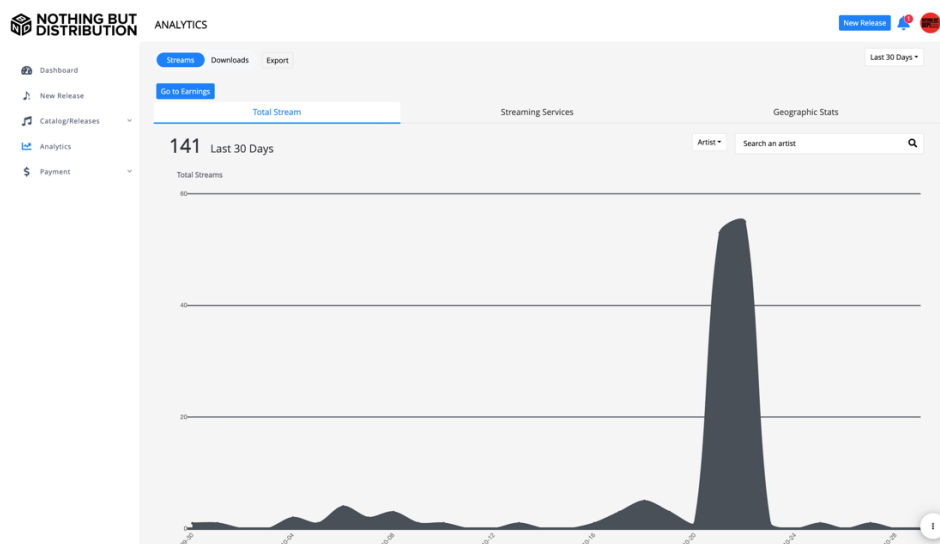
NOTHING BUT DISTRIBUTION

ANALYTICS

New Release

Dashboard
New Release
Catalog/Releases
Analytics
Payment

Streams
Downloads
Export

Last 30 Days

Go to Earnings

Total Stream
Streaming Services
Geographic Stats

141 Last 30 Days

Artist
Search an artist

Total Streams

60
40
20
0

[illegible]